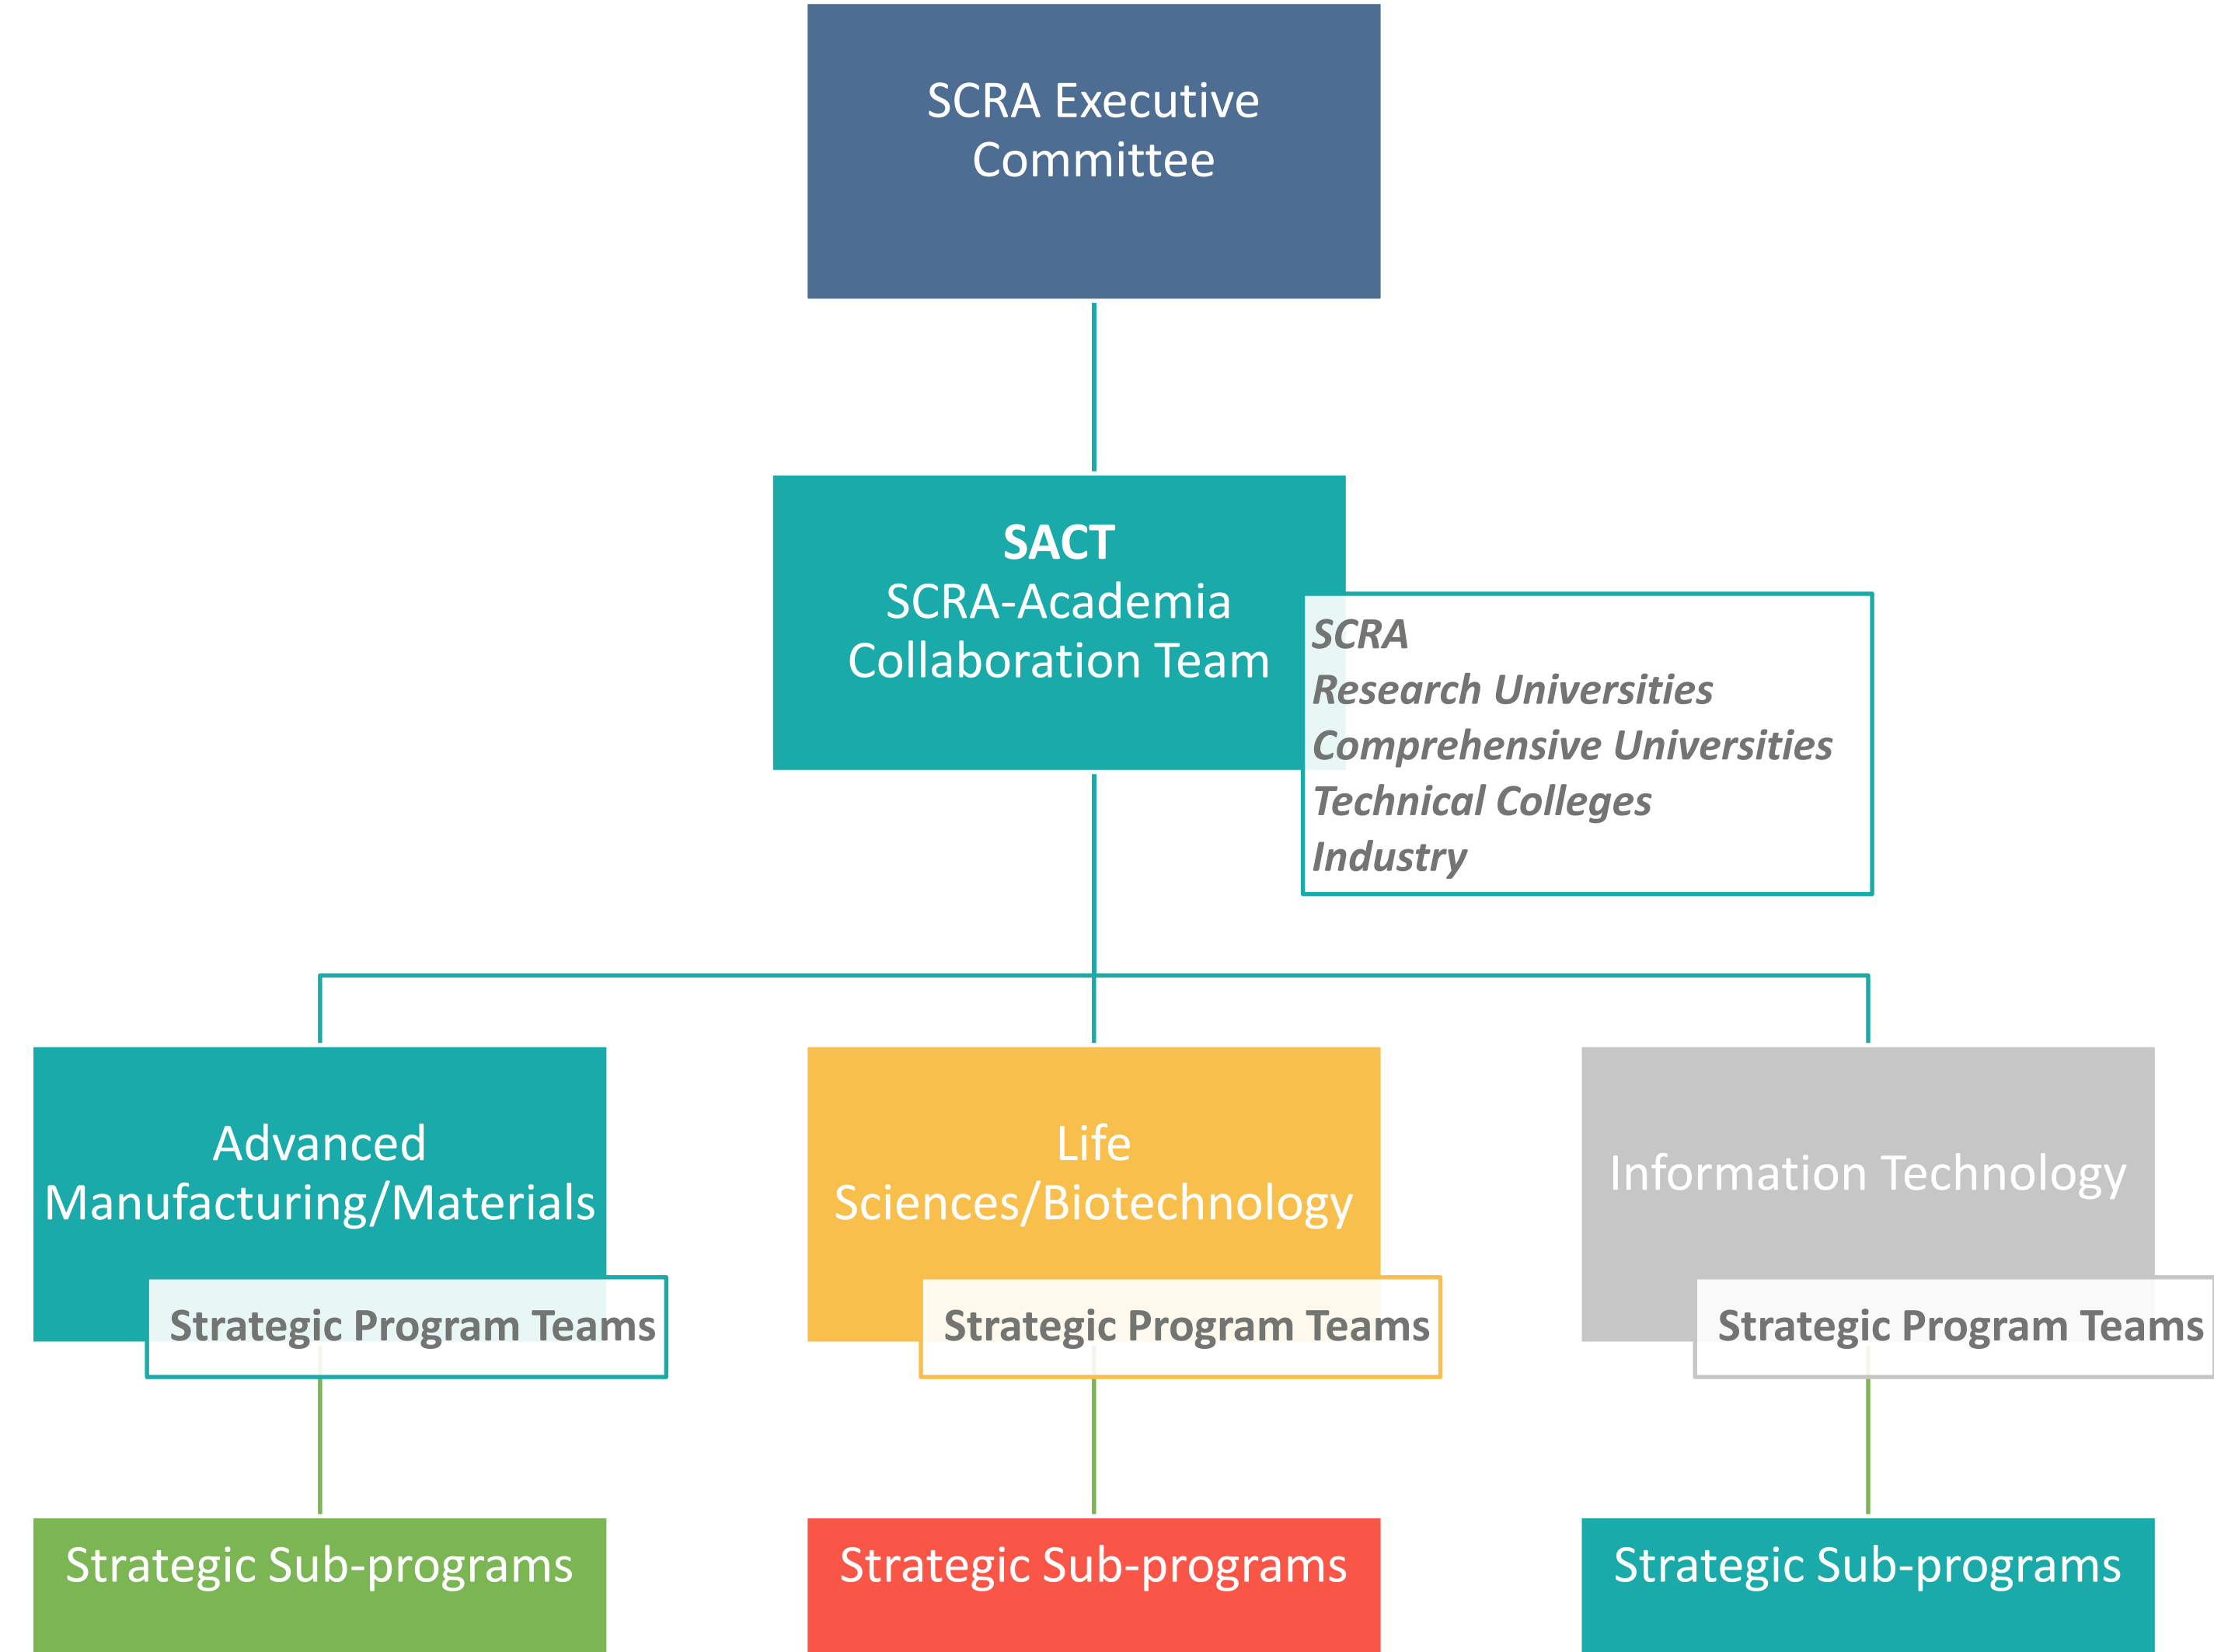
SCRA Executive Committee

**SACT**
SCRA-Academia Collaboration Team

*SCRA*
*Research Universities*
*Comprehensive Universities*
*Technical Colleges*
*Industry*

Advanced Manufacturing/Materials

Strategic Program Teams

Life Sciences/Biotechnology

Strategic Program Teams

Information Technology

Strategic Program Teams

Strategic Sub-programs

Strategic Sub-programs

Strategic Sub-programs